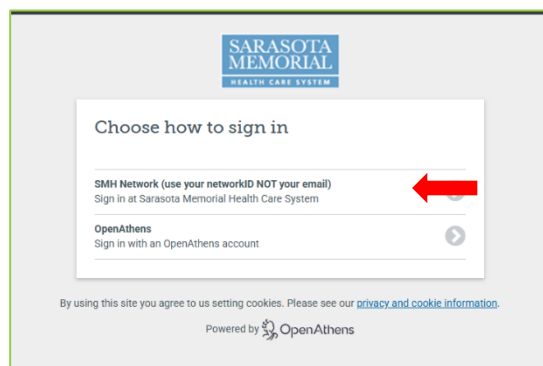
SARASOTA MEMORIAL
HEALTH CARE SYSTEM

Choose how to sign in

SMH Network (use your networkID NOT your email)
Sign in at Sarasota Memorial Health Care System

OpenAthens
Sign in with an OpenAthens account

By using this site you agree to us setting cookies. Please see our privacy and cookie information.

Powered by OpenAthens